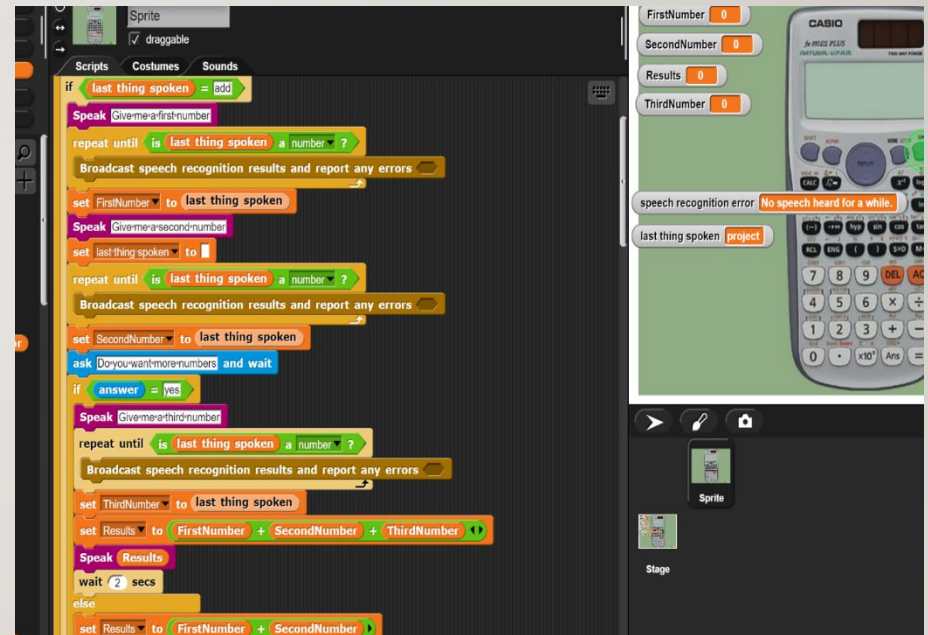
Sprite
✓ draggable
Scripts Costumes Sounds
if last thing spoken = add
Speak Give me a first number
repeat until is last thing spoken a number ?
Broadcast speech recognition results and report any errors
set FirstNumber to last thing spoken
Speak Give me a second number
set last thing spoken to
repeat until is last thing spoken a number ?
Broadcast speech recognition results and report any errors
set SecondNumber to last thing spoken
ask Do you want more numbers and wait
if answer = yes
Speak Give me a third number
repeat until is last thing spoken a number ?
Broadcast speech recognition results and report any errors
set ThirdNumber to last thing spoken
set Results to FirstNumber + SecondNumber + ThirdNumber
Speak Results
wait 2 secs
else
set Results to FirstNumber + SecondNumber

FirstNumber 0
SecondNumber 0
Results 0
ThirdNumber 0
CASIO
fx-991ES PLUS
NATURAL-V.P.A.M.
speech recognition error No speech heard for a while.
last thing spoken project
7 8 9 DEL AC
4 5 6 × ÷
1 2 3 + −
0 • ×10ˣ Ans =
Sprite
Stage